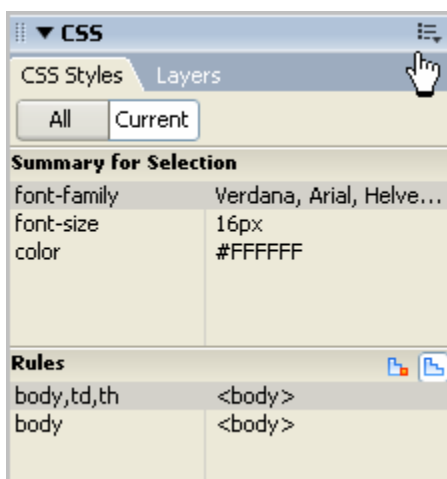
▼ CSS

CSS Styles Layers

All Current

Summary for Selection

| | |
|---|---|
| font-family | Verdana, Arial, Helve... |
| font-size | 16px |
| color | #FFFFFF |

Rules

| | |
|---|---|
| body,td,th | <body> |
| body | <body> |